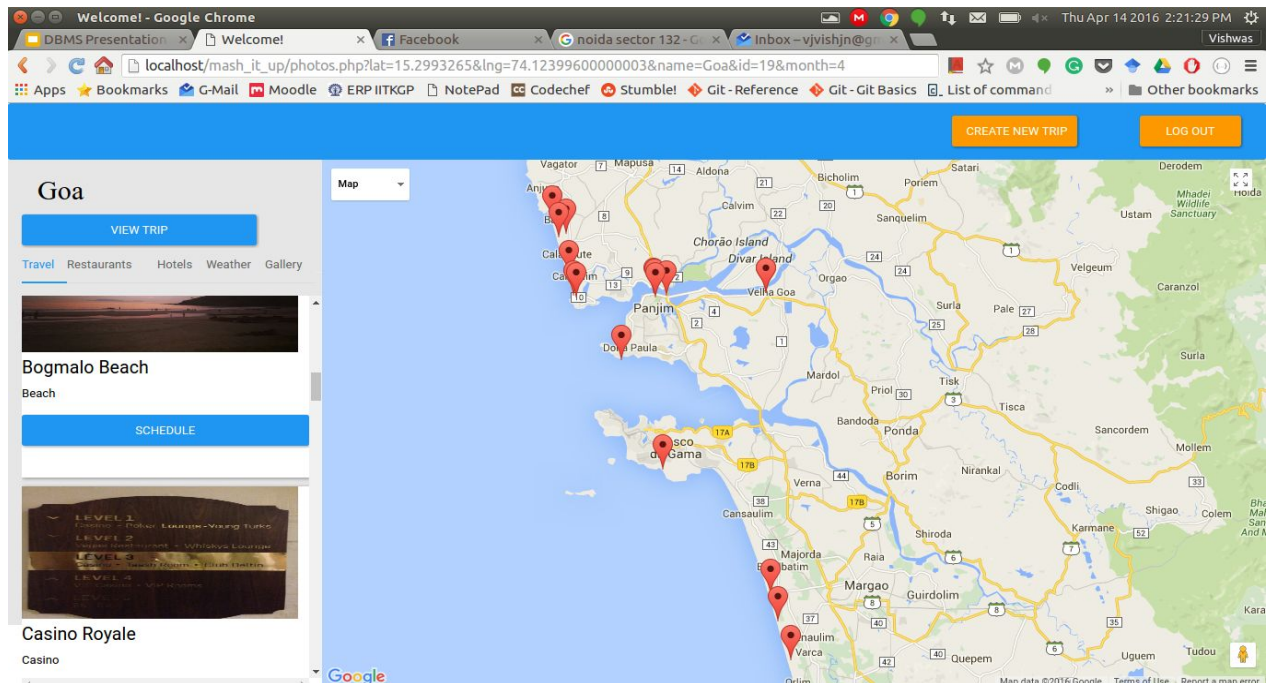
Welcome! - Google Chrome

Thu Apr 14 2016 2:21:29 PM

DBMS Presentation ×
Welcome! ×
Facebook ×
noida sector 132 - G ×
Inbox – vjvishjn@g ×

Vishwas

localhost/mash_it_up/photos.php?lat=15.2993265&lng=74.12399600000003&name=Goa&id=19&month=4

Apps Bookmarks G-Mail Moodle ERP IITKGP NotePad Codechef Stumble! Git - Reference Git - Git Basics List of command » Other bookmarks

CREATE NEW TRIP
LOG OUT

Goa

VIEW TRIP

Travel Restaurants Hotels Weather Gallery

Bogmalo Beach

Beach

SCHEDULE

LEVEL 1
Casino • Poker Lounge • Young Turks
LEVEL 2
Whiskys Lounge
LEVEL 3
LEVEL 4

Casino Royale

Casino

Map

Vagator Mapusa Aldona Bicholim Poriem Satari Derodem Mhadei Wildlife Sanctuary Hoida Ustam Calvim Sanquelim Chorão Island Divar Island Velha Goa Orgao Velgeum Caranzol Panjim Dona Paula Surla Pale Surla Mardol Priol Tisk Tisca Bandoda Ponda Sancordem Mollem Vasco da Gama Verna Borim Nirankal Codli Cansaulim Shiroda Shigao Colem Karmane Majorda Raia Margao Guirdolim Benaulim Varca Quepem Uguem Tudou Kara

Google

Map data ©2016 Google Terms of Use Report a map error